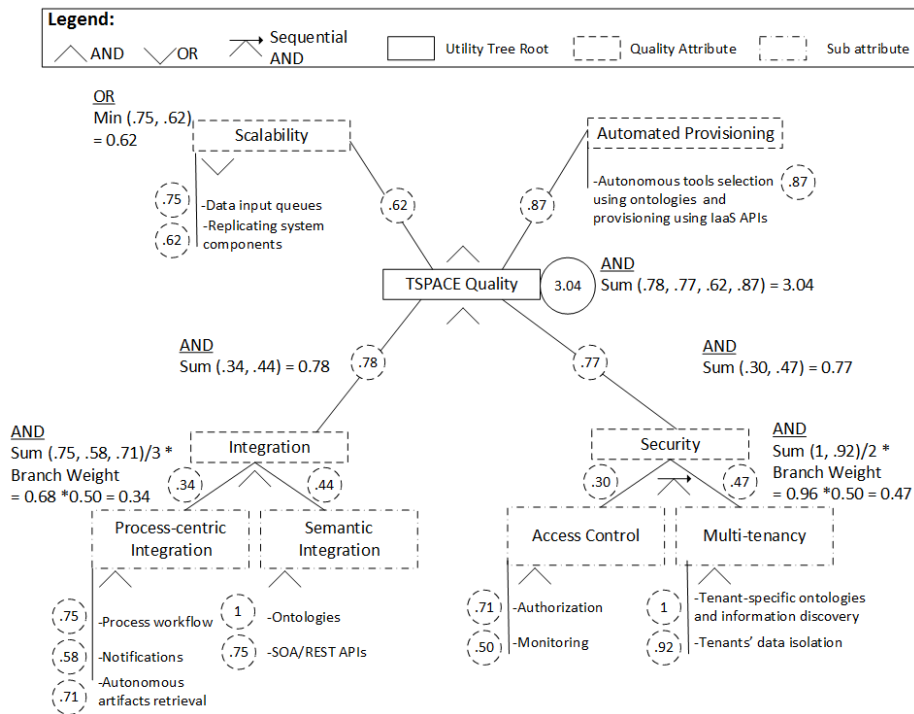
Legend:
AND OR Sequential AND Utility Tree Root Quality Attribute Sub attribute

OR
Min (.75, .62)
= 0.62

Scalability

Automated Provisioning

.75 -Data input queues
.62 -Replicating system components

.62

.87

-Autonomous tools selection using ontologies and provisioning using IaaS APIs .87

TSPACE Quality

3.04

AND
Sum (.78, .77, .62, .87) = 3.04

AND
Sum (.34, .44) = 0.78

.78

.77

AND
Sum (.30, .47) = 0.77

AND
Sum (.75, .58, .71)/3 * Branch Weight
= 0.68 *0.50 = 0.34

Integration

.34

.44

Security

AND
Sum (1, .92)/2 * Branch Weight
= 0.96 *0.50 = 0.47

.30

.47

Process-centric Integration

Semantic Integration

Access Control

Multi-tenancy

.75 -Process workflow
.58 -Notifications
.71 -Autonomous artifacts retrieval

1 -Ontologies
.75 -SOA/REST APIs

.71 -Authorization
.50 -Monitoring

1 -Tenant-specific ontologies and information discovery
.92 -Tenants' data isolation